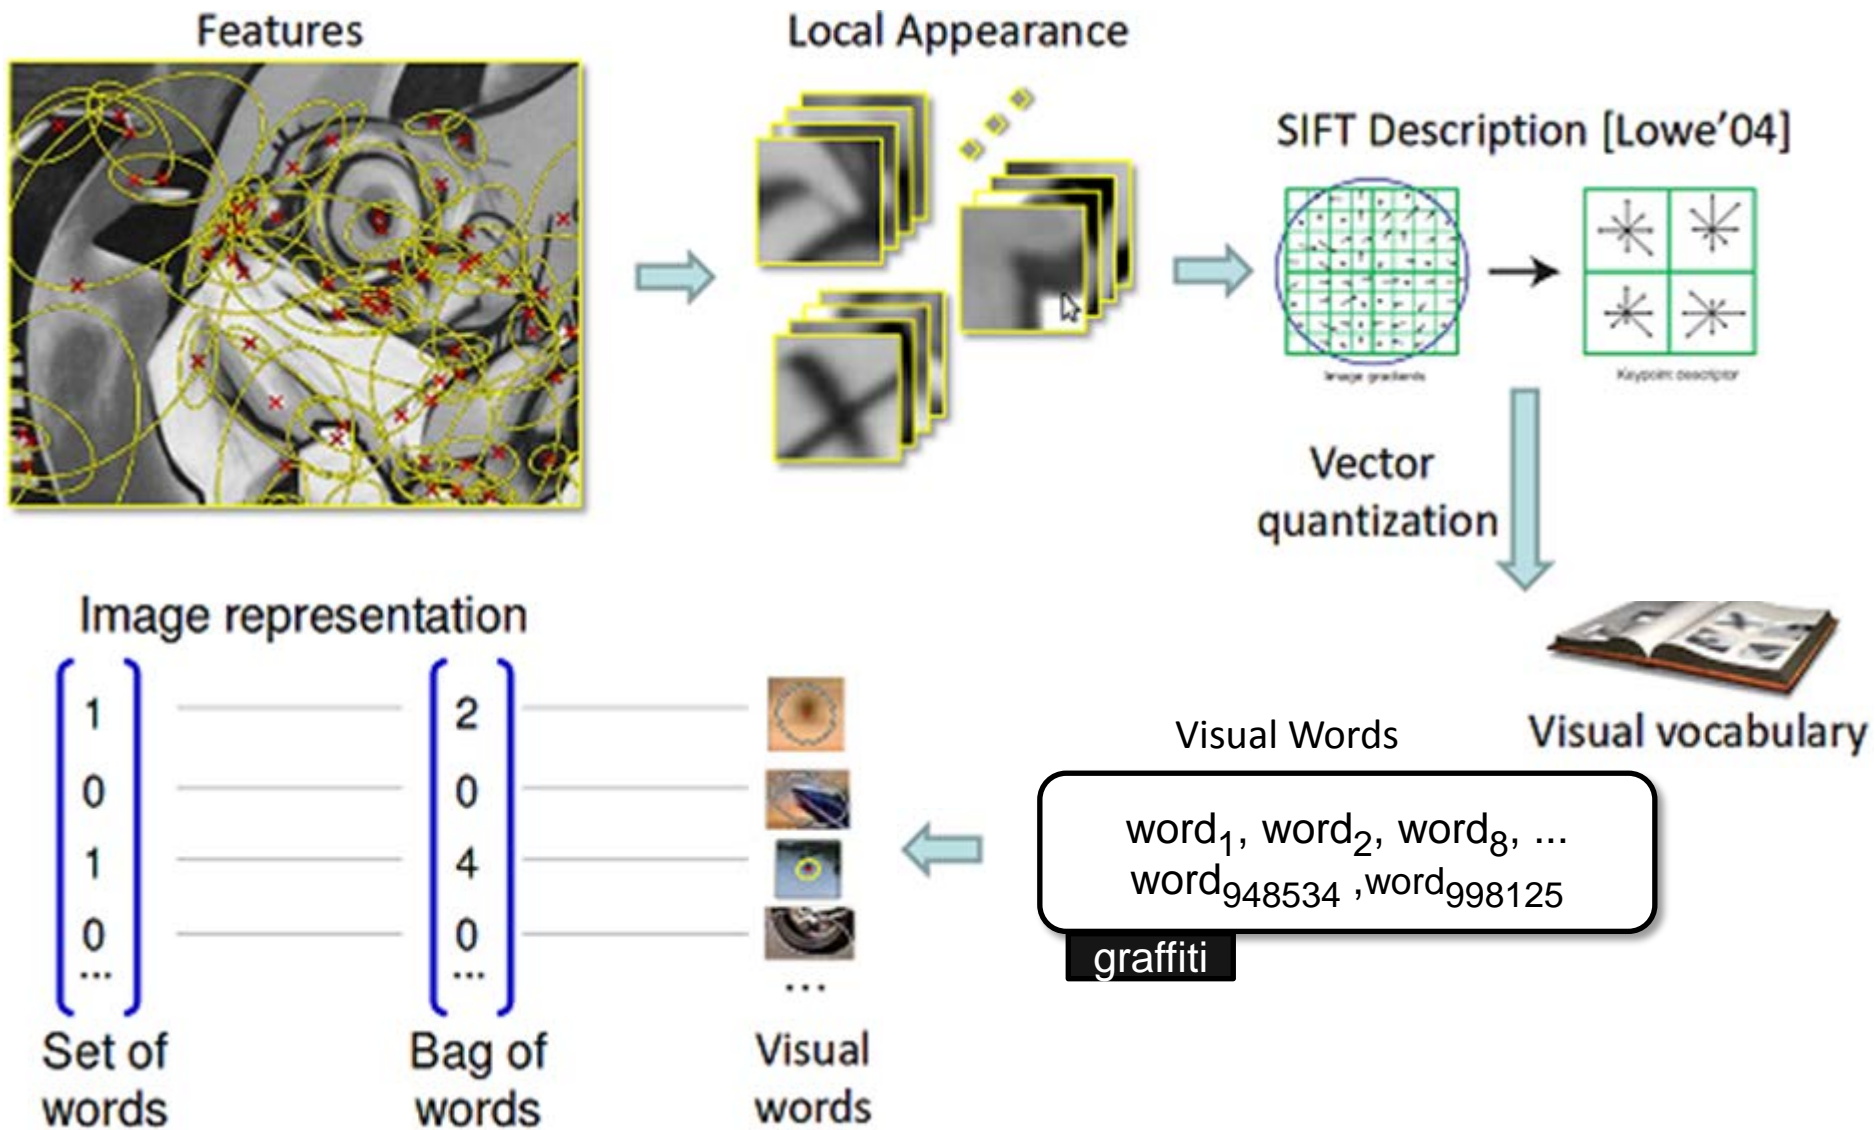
Features

Local Appearance

SIFT Description [Lowe'04]

Image gradients

Keypoint descriptor

Vector quantization

Visual vocabulary

Image representation

| Set of words | Bag of words | Visual words |
|---|---|---|
| 1 | 2 | |
| 0 | 0 | |
| 1 | 4 | |
| 0 | 0 | |
| ... | ... | ... |

Visual Words

word$_1$, word$_2$, word$_8$, ... word$_{948534}$ ,word$_{998125}$

graffiti